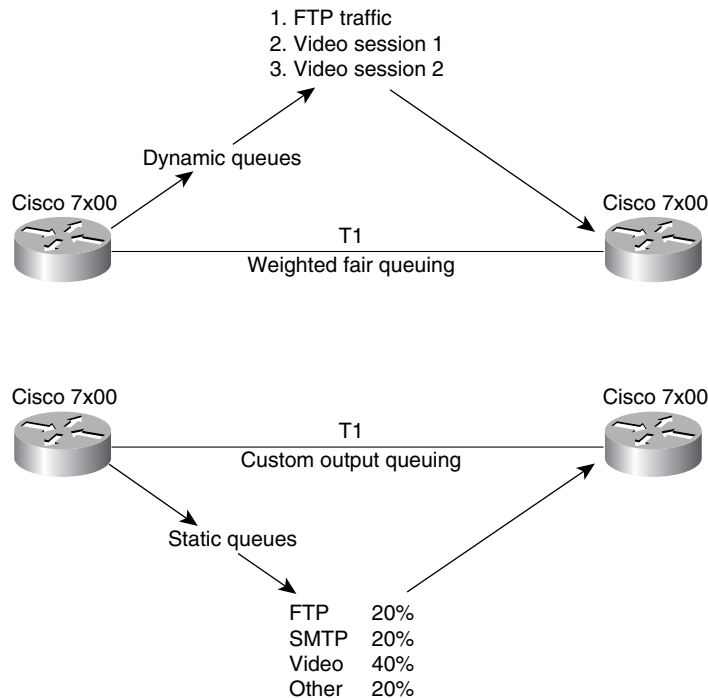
1. FTP traffic
2. Video session 1
3. Video session 2

Dynamic queues

Cisco 7x00

Cisco 7x00

T1

Weighted fair queuing

Cisco 7x00

Cisco 7x00

T1

Custom output queuing

Static queues

| FTP | 20% |
|---|---|
| SMTP | 20% |
| Video | 40% |
| Other | 20% |